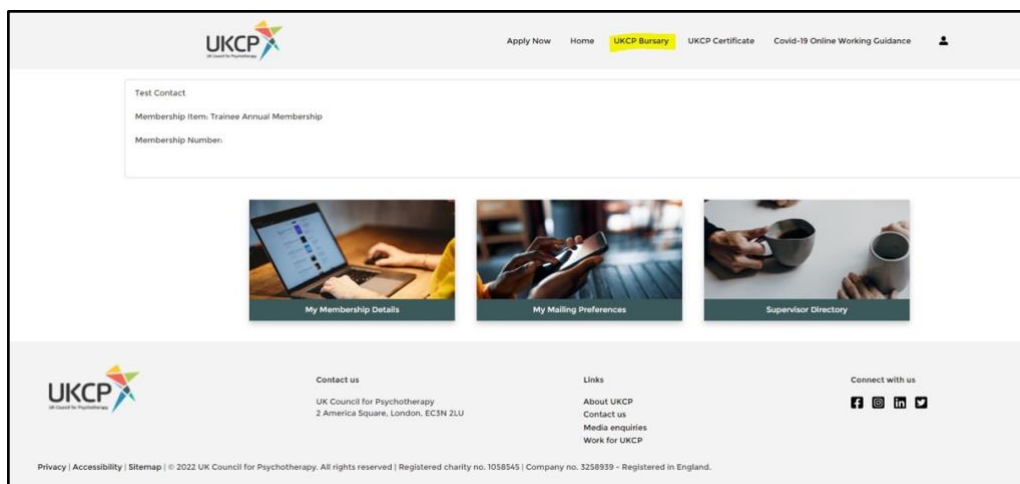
UKCP
UK Council for Psychotherapy

Apply Now Home UKCP Bursary UKCP Certificate Covid-19 Online Working Guidance

Test Contact

Membership Item: Trainee Annual Membership

Membership Number:

My Membership Details

My Mailing Preferences

Supervisor Directory

UKCP
UK Council for Psychotherapy

Contact us

UK Council for Psychotherapy
2 America Square, London, EC3N 2LU

Links

About UKCP
Contact us
Media enquiries
Work for UKCP

Connect with us

Privacy | Accessibility | Sitemap | © 2022 UK Council for Psychotherapy. All rights reserved | Registered charity no. 1058545 | Company no. 3258939 - Registered in England.